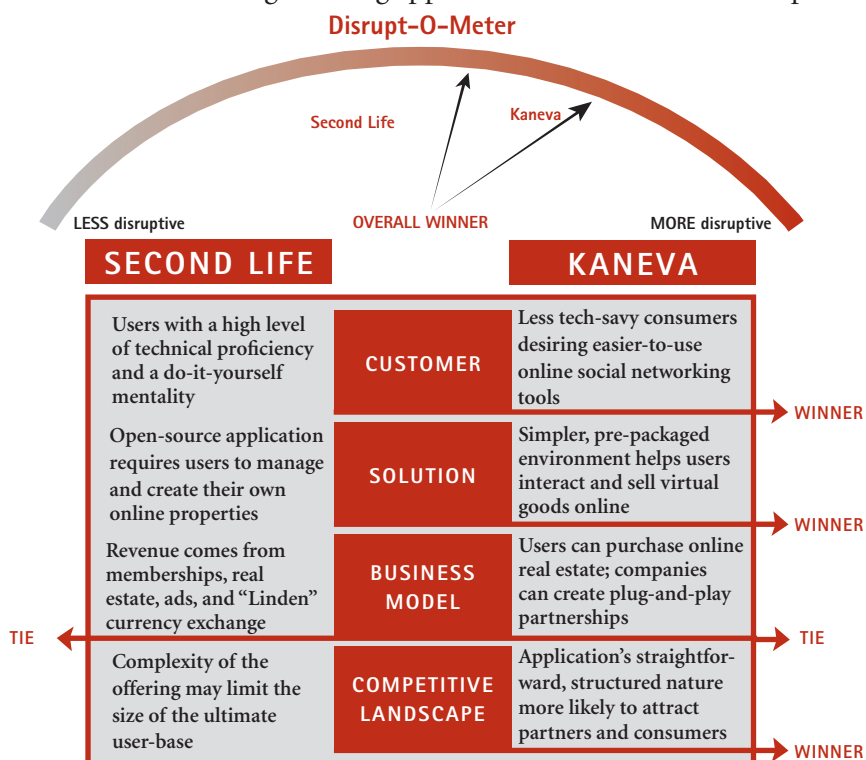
Disrupt-O-Meter

Second Life

Kaneva

LESS disruptive

OVERALL WINNER

MORE disruptive

SECOND LIFE

KANEVA

| SECOND LIFE | | KANEVA |
|---|---|---|
| Users with a high level of technical proficiency and a do-it-yourself mentality | CUSTOMER | Less tech-savy consumers desiring easier-to-use online social networking tools |
| Open-source application requires users to manage and create their own online properties | SOLUTION | Simpler, pre-packaged environment helps users interact and sell virtual goods online |
| Revenue comes from memberships, real estate, ads, and "Linden" currency exchange | BUSINESS MODEL | Users can purchase online real estate; companies can create plug-and-play partnerships |
| Complexity of the offering may limit the size of the ultimate user-base | COMPETITIVE LANDSCAPE | Application's straightforward, structured nature more likely to attract partners and consumers |

WINNER

WINNER

TIE

TIE

WINNER